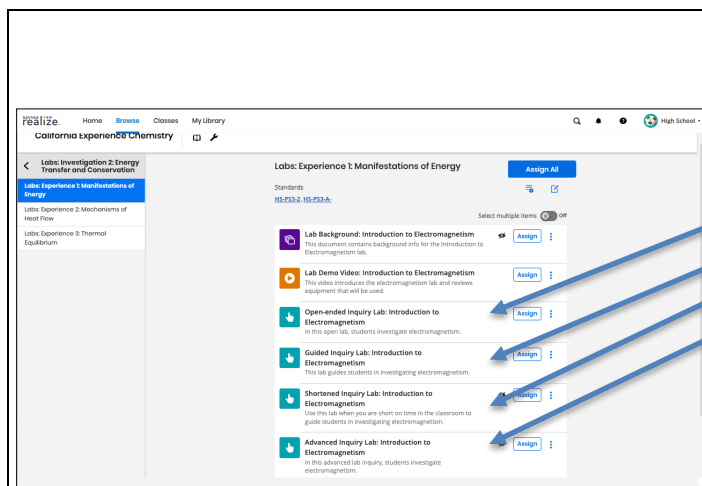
savvas realize.

Home Browse Classes My Library

High School

California Experience Chemistry

Labs: Investigation 2: Energy Transfer and Conservation

Labs: Experience 1: Manifestations of Energy

Labs: Experience 2: Mechanisms of Heat Flow

Labs: Experience 3: Thermal Equilibrium

Labs: Experience 1: Manifestations of Energy

Assign All

Standards

HS-PS3-2, HS-PS3-A-

Select multiple items Off

Lab Background: Introduction to Electromagnetism
This document contains background info for the Introduction to Electromagnetism lab.
Assign

Lab Demo Video: Introduction to Electromagnetism
This video introduces the electromagnetism lab and reviews equipment that will be used.
Assign

Open-ended Inquiry Lab: Introduction to Electromagnetism
In this open lab, students investigate electromagnetism.
Assign

Guided Inquiry Lab: Introduction to Electromagnetism
This lab guides students in investigating electromagnetism.
Assign

Shortened Inquiry Lab: Introduction to Electromagnetism
Use this lab when you are short on time in the classroom to guide students in investigating electromagnetism.
Assign

Advanced Inquiry Lab: Introduction to Electromagnetism
In this advanced lab inquiry, students investigate electromagnetism.
Assign